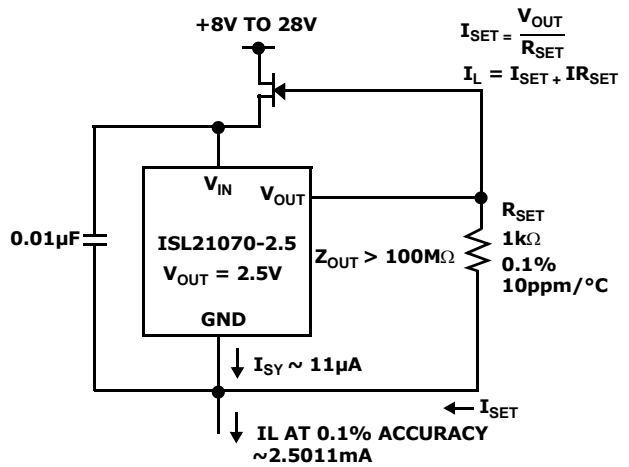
+8V TO 28V

$I_{SET} = \frac{V_{OUT}}{R_{SET}}$

$I_L = I_{SET} + IR_{SET}$

$V_{IN}$

$V_{OUT}$

0.01µF

ISL21070-2.5

$V_{OUT}$ = 2.5V

$Z_{OUT}$ > 100MΩ

GND

$R_{SET}$
1kΩ
0.1%
10ppm/°C

$I_{SY}$ ~ 11µA

$I_{SET}$

IL AT 0.1% ACCURACY
~2.5011mA